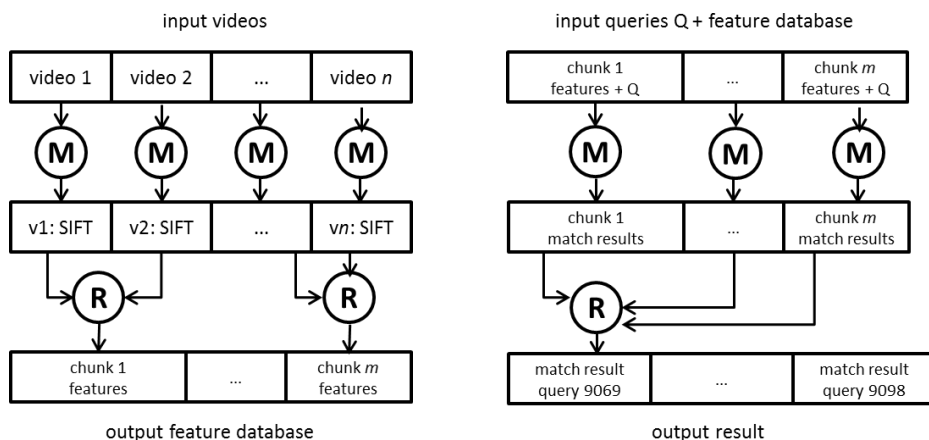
input videos

video 1
video 2
...
video *n*

M
M
M
M

v1: SIFT
v2: SIFT
...
v*n*: SIFT

R
R

chunk 1 features
...
chunk *m* features

output feature database

input queries Q + feature database

chunk 1 features + Q
...
chunk *m* features + Q

M
M
M

chunk 1 match results
...
chunk *m* match results

R

match result query 9069
...
match result query 9098

output result